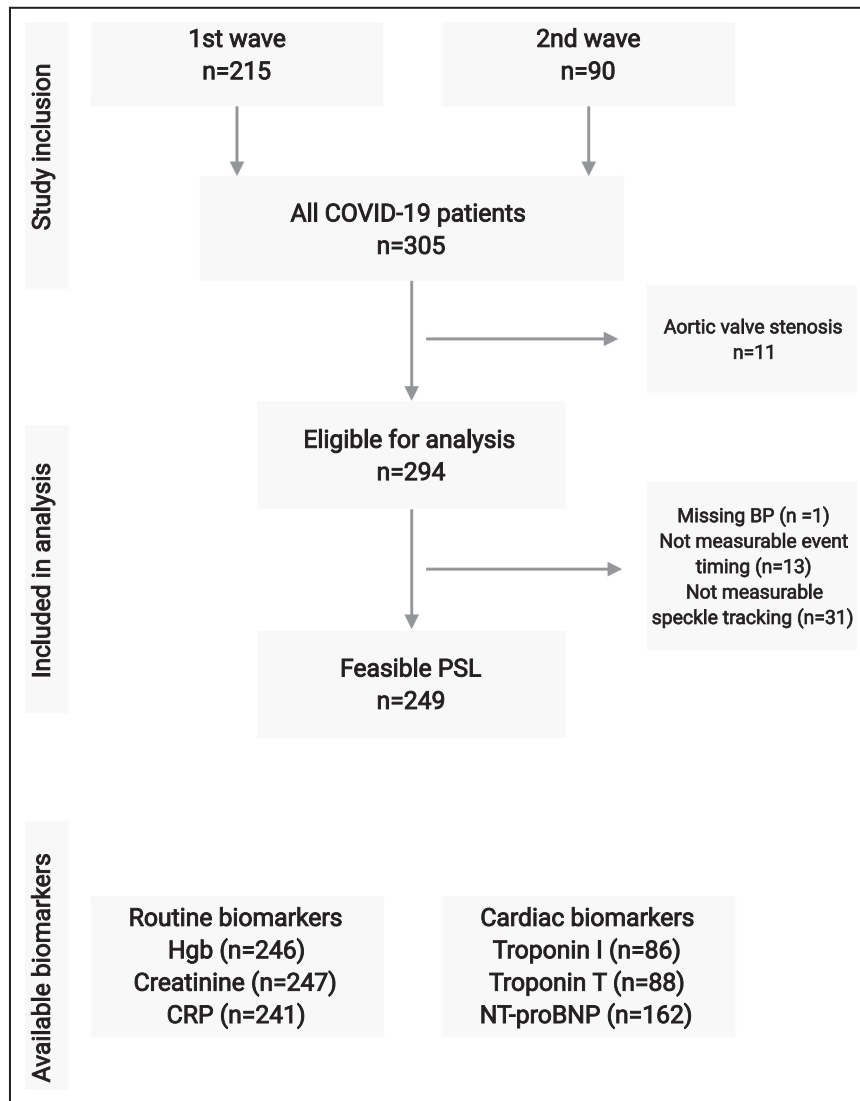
Study inclusion

1st wave
n=215

2nd wave
n=90

All COVID-19 patients
n=305

Aortic valve stenosis
n=11

Included in analysis

Eligible for analysis
n=294

Missing BP (n =1)
Not measurable event timing (n=13)
Not measurable speckle tracking (n=31)

Feasible PSL
n=249

Available biomarkers

Routine biomarkers
Hgb (n=246)
Creatinine (n=247)
CRP (n=241)

Cardiac biomarkers
Troponin I (n=86)
Troponin T (n=88)
NT-proBNP (n=162)